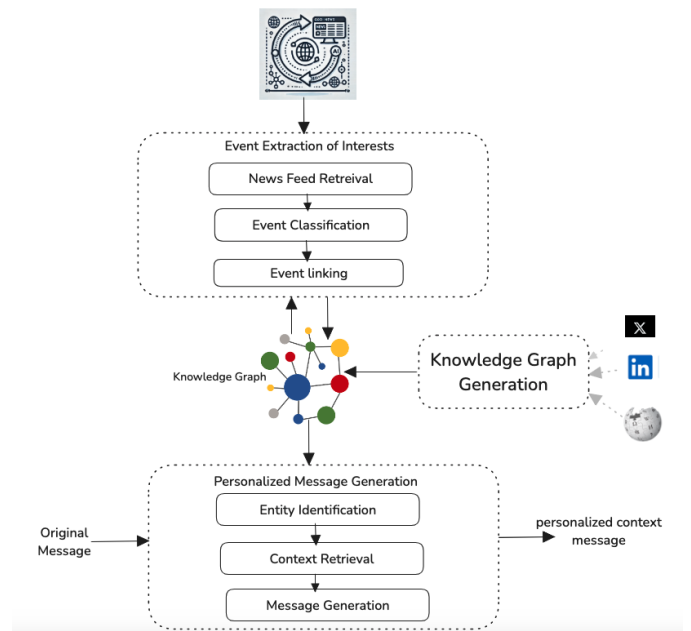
Event Extraction of Interests

News Feed Retreival

Event Classification

Event linking

Knowledge Graph

Knowledge Graph Generation

in

Personalized Message Generation

Original Message

Entity Identification

Context Retrieval

Message Generation

personalized context message